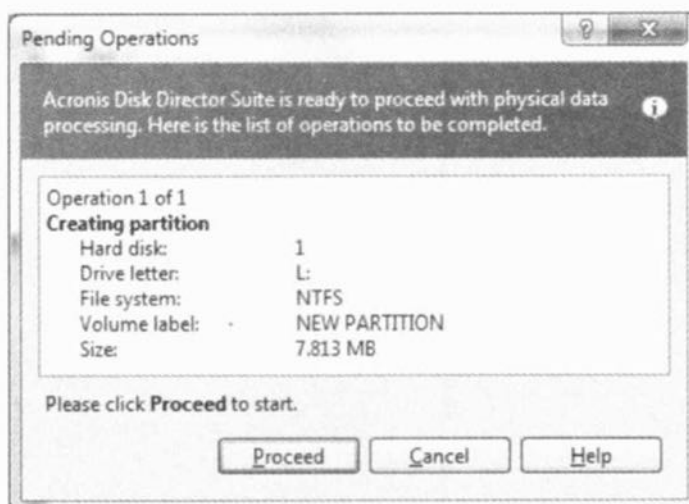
Pending Operations

?

X

Acronis Disk Director Suite is ready to proceed with physical data processing. Here is the list of operations to be completed.

Operation 1 of 1
Creating partition

| | |
|---|---|
| Hard disk: | 1 |
| Drive letter: | L: |
| File system: | NTFS |
| Volume label: | NEW PARTITION |
| Size: | 7.813 MB |

Please click Proceed to start.

Proceed

Cancel

Help